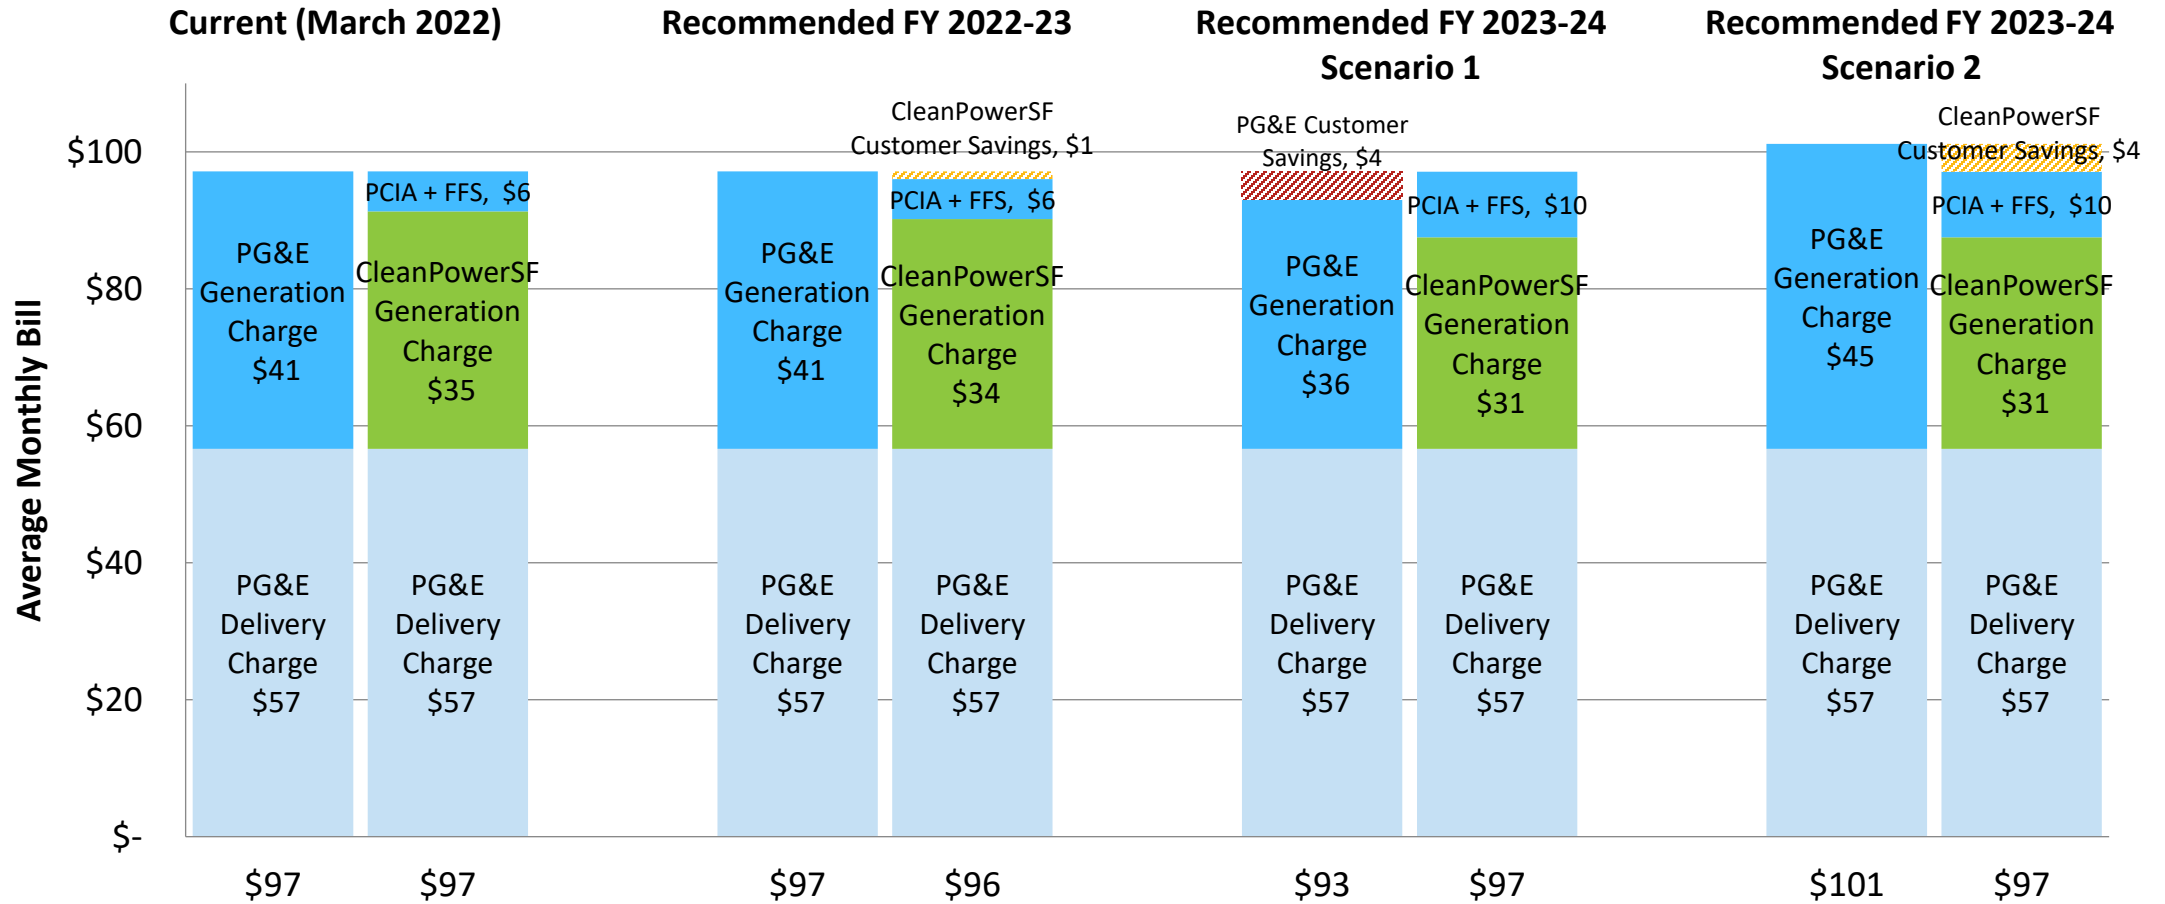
Current (March 2022)

Recommended FY 2022-23

Recommended FY 2023-24 Scenario 1

Recommended FY 2023-24 Scenario 2

Average Monthly Bill

$100
$80
$60
$40
$20
$-

PG&E Generation Charge $41

PCIA + FFS, $6

CleanPowerSF Generation Charge $35

PG&E Delivery Charge $57

PG&E Delivery Charge $57

$97
$97

PG&E Generation Charge $41

CleanPowerSF Customer Savings, $1

PCIA + FFS, $6

CleanPowerSF Generation Charge $34

PG&E Delivery Charge $57

PG&E Delivery Charge $57

$97
$96

PG&E Customer Savings, $4

PG&E Generation Charge $36

PCIA + FFS, $10

CleanPowerSF Generation Charge $31

PG&E Delivery Charge $57

PG&E Delivery Charge $57

$93
$97

PG&E Generation Charge $45

CleanPowerSF Customer Savings, $4

PCIA + FFS, $10

CleanPowerSF Generation Charge $31

PG&E Delivery Charge $57

PG&E Delivery Charge $57

$101
$97